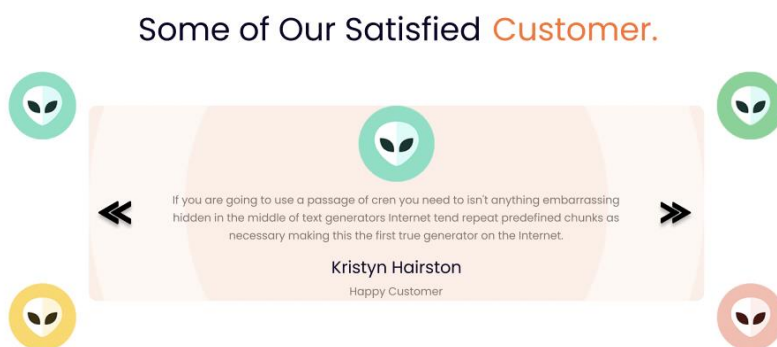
Some of Our Satisfied Customer.

≪

If you are going to use a passage of cren you need to isn't anything embarrassing hidden in the middle of text generators Internet tend repeat predefined chunks as necessary making this the first true generator on the Internet.

Kristyn Hairston

Happy Customer

≫